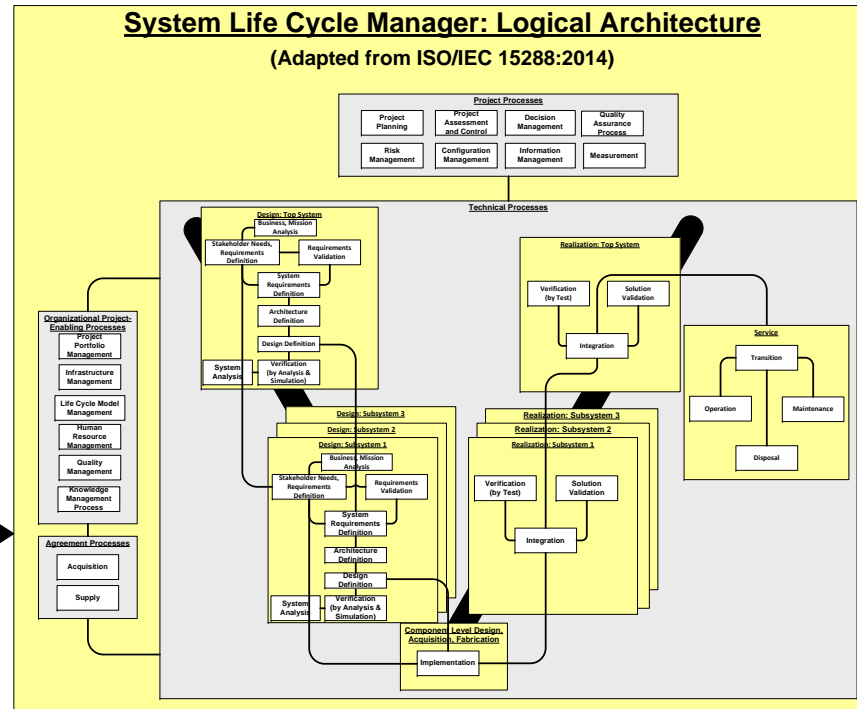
System Life Cycle Manager: Logical Architecture

(Adapted from ISO/IEC 15288:2014)

Project Processes

Project Planning

Project Assessment and Control

Decision Management

Quality Assurance Process

Risk Management

Configuration Management

Information Management

Measurement

Technical Processes

Design: Top System

Business, Mission Analysis

Stakeholder Needs, Requirements Definition

Requirements Validation

System Requirements Definition

Architecture Definition

Design Definition

System Analysis

Verification (by Analysis & Simulation)

Realization: Top System

Verification (by Test)

Solution Validation

Integration

Service

Transition

Operation

Maintenance

Disposal

Organizational Project-Enabling Processes

Project Portfolio Management

Infrastructure Management

Life Cycle Model Management

Human Resource Management

Quality Management

Knowledge Management Process

Agreement Processes

Acquisition

Supply

Design: Subsystem 3

Design: Subsystem 2

Design: Subsystem 1

Business, Mission Analysis

Stakeholder Needs, Requirements Definition

Requirements Validation

System Requirements Definition

Architecture Definition

Design Definition

System Analysis

Verification (by Analysis & Simulation)

Realization: Subsystem 3

Realization: Subsystem 2

Realization: Subsystem 1

Verification (by Test)

Solution Validation

Integration

Component Level Design, Acquisition, Fabrication

Implementation